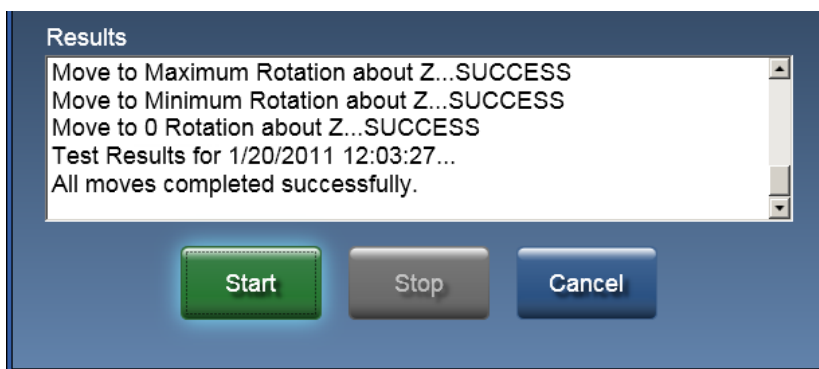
Results

Move to Maximum Rotation about Z...SUCCESS
Move to Minimum Rotation about Z...SUCCESS
Move to 0 Rotation about Z...SUCCESS
Test Results for 1/20/2011 12:03:27...
All moves completed successfully.

Start
Stop
Cancel